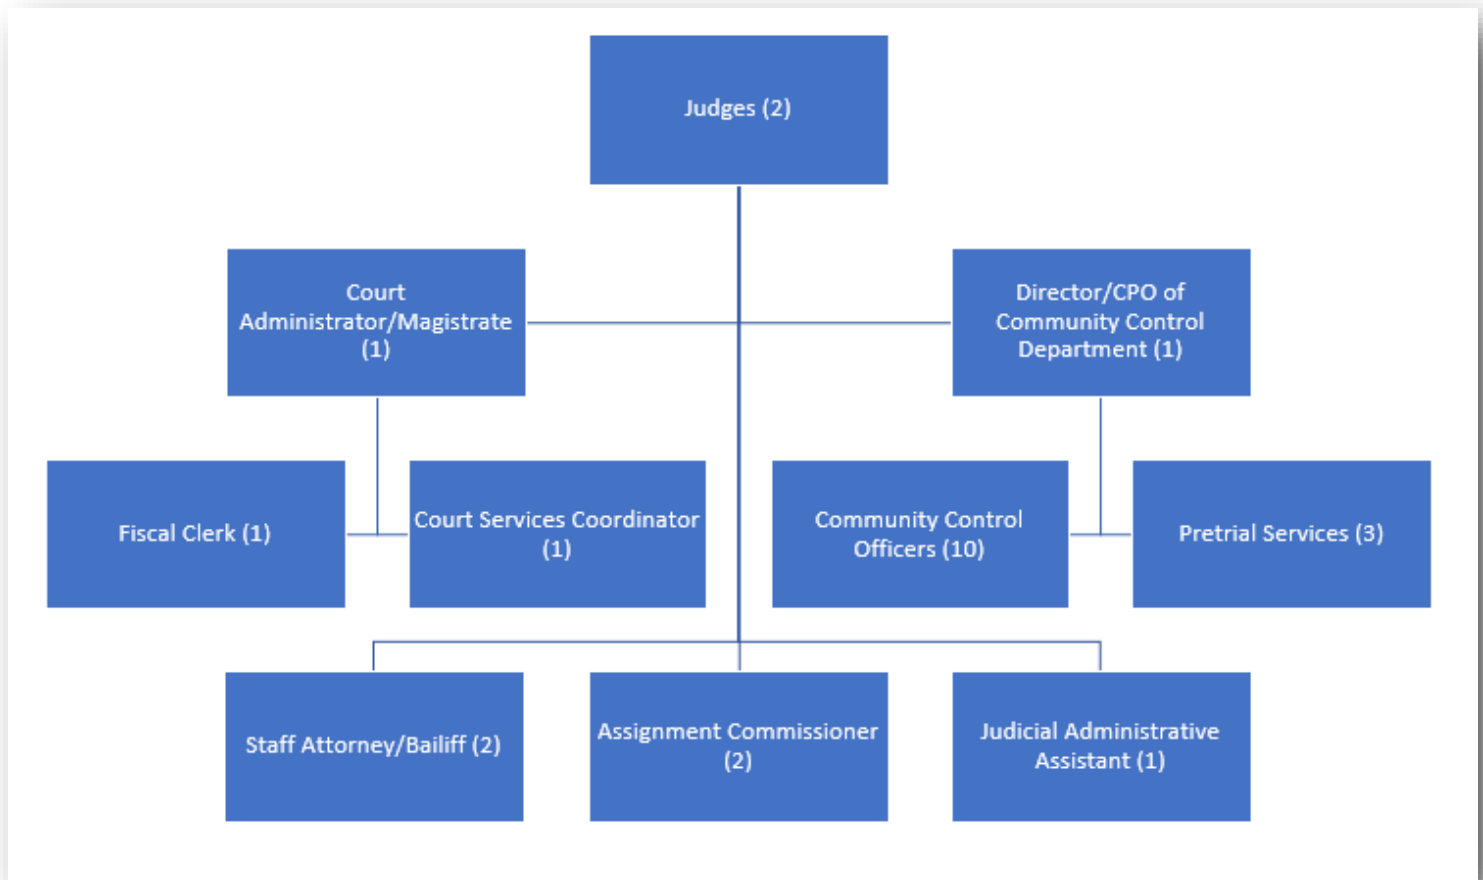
Judges (2)

Court Administrator/Magistrate (1)

Director/CPO of Community Control Department (1)

Fiscal Clerk (1)

Court Services Coordinator (1)

Community Control Officers (10)

Pretrial Services (3)

Staff Attorney/Bailiff (2)

Assignment Commissioner (2)

Judicial Administrative Assistant (1)